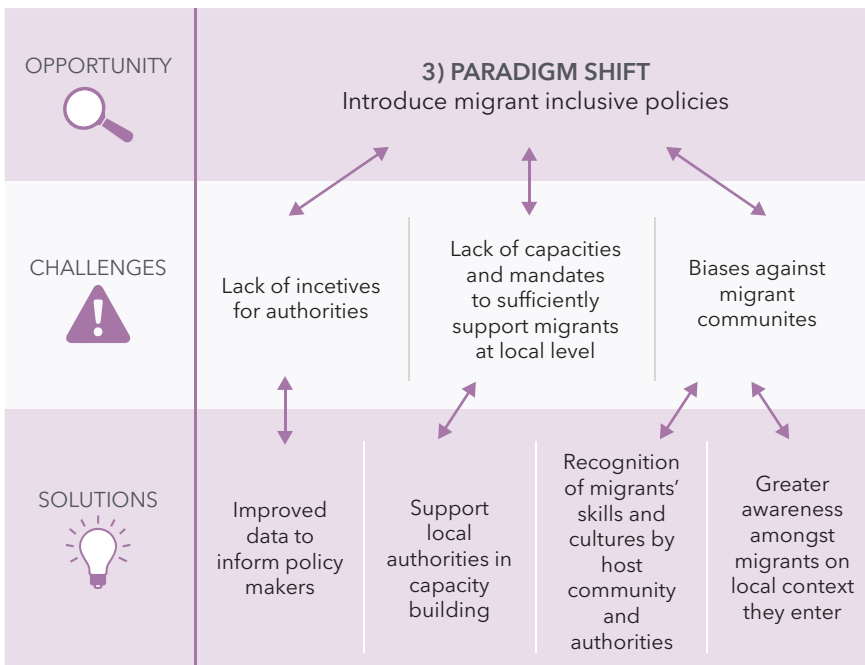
OPPORTUNITY

3) PARADIGM SHIFT
Introduce migrant inclusive policies

CHALLENGES

Lack of incetives for authorities

Lack of capacities and mandates to sufficiently support migrants at local level

Biases against migrant communites

SOLUTIONS

Improved data to inform policy makers

Support local authorities in capacity building

Recognition of migrants' skills and cultures by host community and authorities

Greater awareness amongst migrants on local context they enter